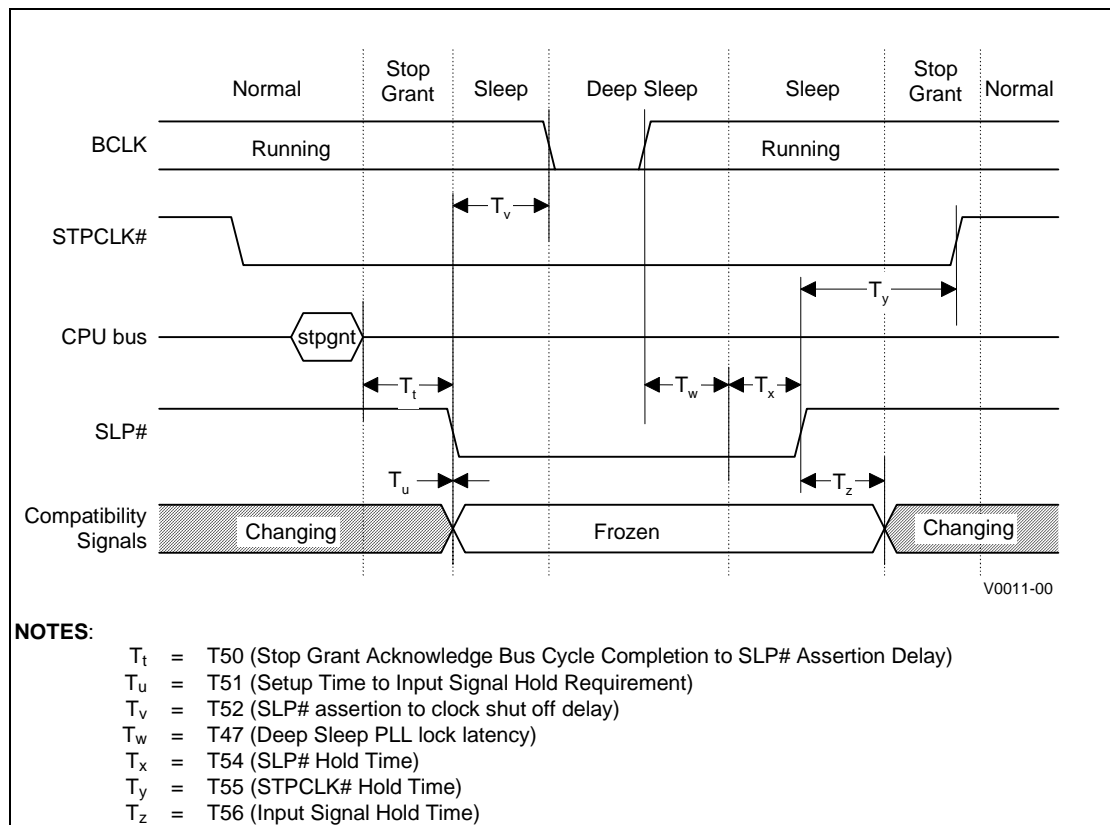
Normal

Stop Grant

Sleep

Deep Sleep

Sleep

Stop Grant

Normal

BCLK

Running

Running

$T_v$

STPCLK#

$T_y$

CPU bus

stpgnt

$T_t$

$T_w$

$T_x$

SLP#

$T_u$

$T_z$

Compatibility Signals

Changing

Frozen

Changing

V0011-00

**NOTES**:

$T_t$ = T50 (Stop Grant Acknowledge Bus Cycle Completion to SLP# Assertion Delay)
$T_u$ = T51 (Setup Time to Input Signal Hold Requirement)
$T_v$ = T52 (SLP# assertion to clock shut off delay)
$T_w$ = T47 (Deep Sleep PLL lock latency)
$T_x$ = T54 (SLP# Hold Time)
$T_y$ = T55 (STPCLK# Hold Time)
$T_z$ = T56 (Input Signal Hold Time)